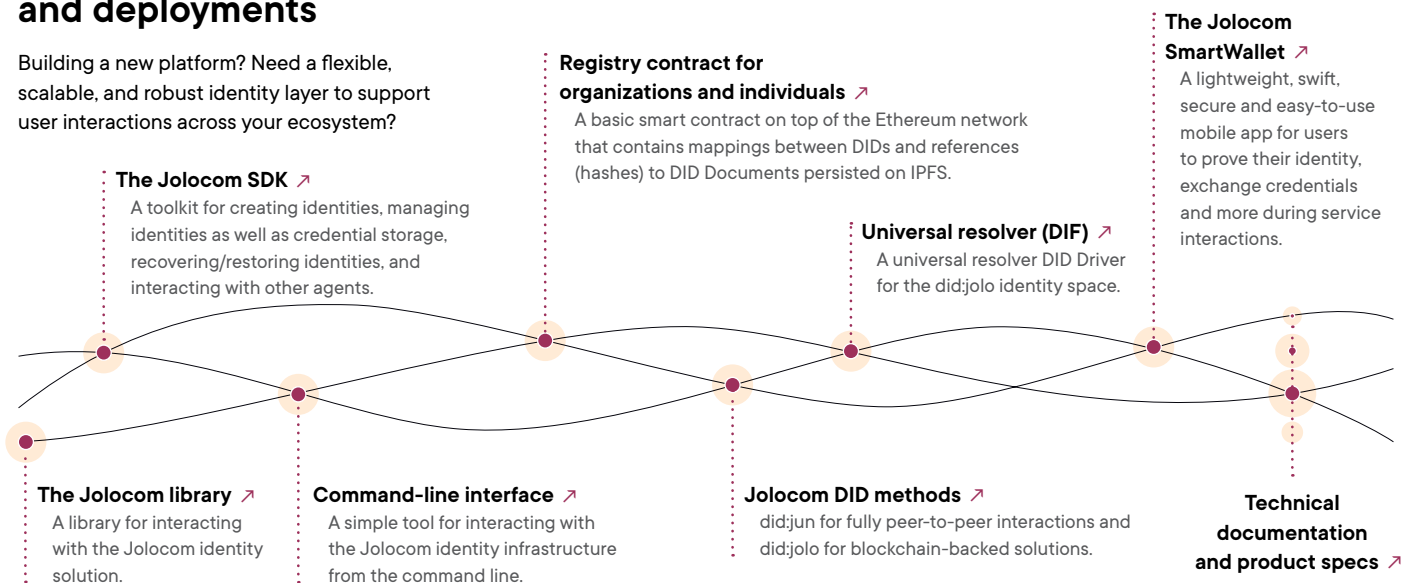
and deployments

Building a new platform? Need a flexible, scalable, and robust identity layer to support user interactions across your ecosystem?

The Jolocom SDK ↗
A toolkit for creating identities, managing identities as well as credential storage, recovering/restoring identities, and interacting with other agents.

Registry contract for organizations and individuals ↗
A basic smart contract on top of the Ethereum network that contains mappings between DIDs and references (hashes) to DID Documents persisted on IPFS.

Universal resolver (DIF) ↗
A universal resolver DID Driver for the did:jolo identity space.

The Jolocom SmartWallet ↗
A lightweight, swift, secure and easy-to-use mobile app for users to prove their identity, exchange credentials and more during service interactions.

The Jolocom library ↗
A library for interacting with the Jolocom identity solution.

Command-line interface ↗
A simple tool for interacting with the Jolocom identity infrastructure from the command line.

Jolocom DID methods ↗
did:jun for fully peer-to-peer interactions and did:jolo for blockchain-backed solutions.

Technical documentation and product specs ↗